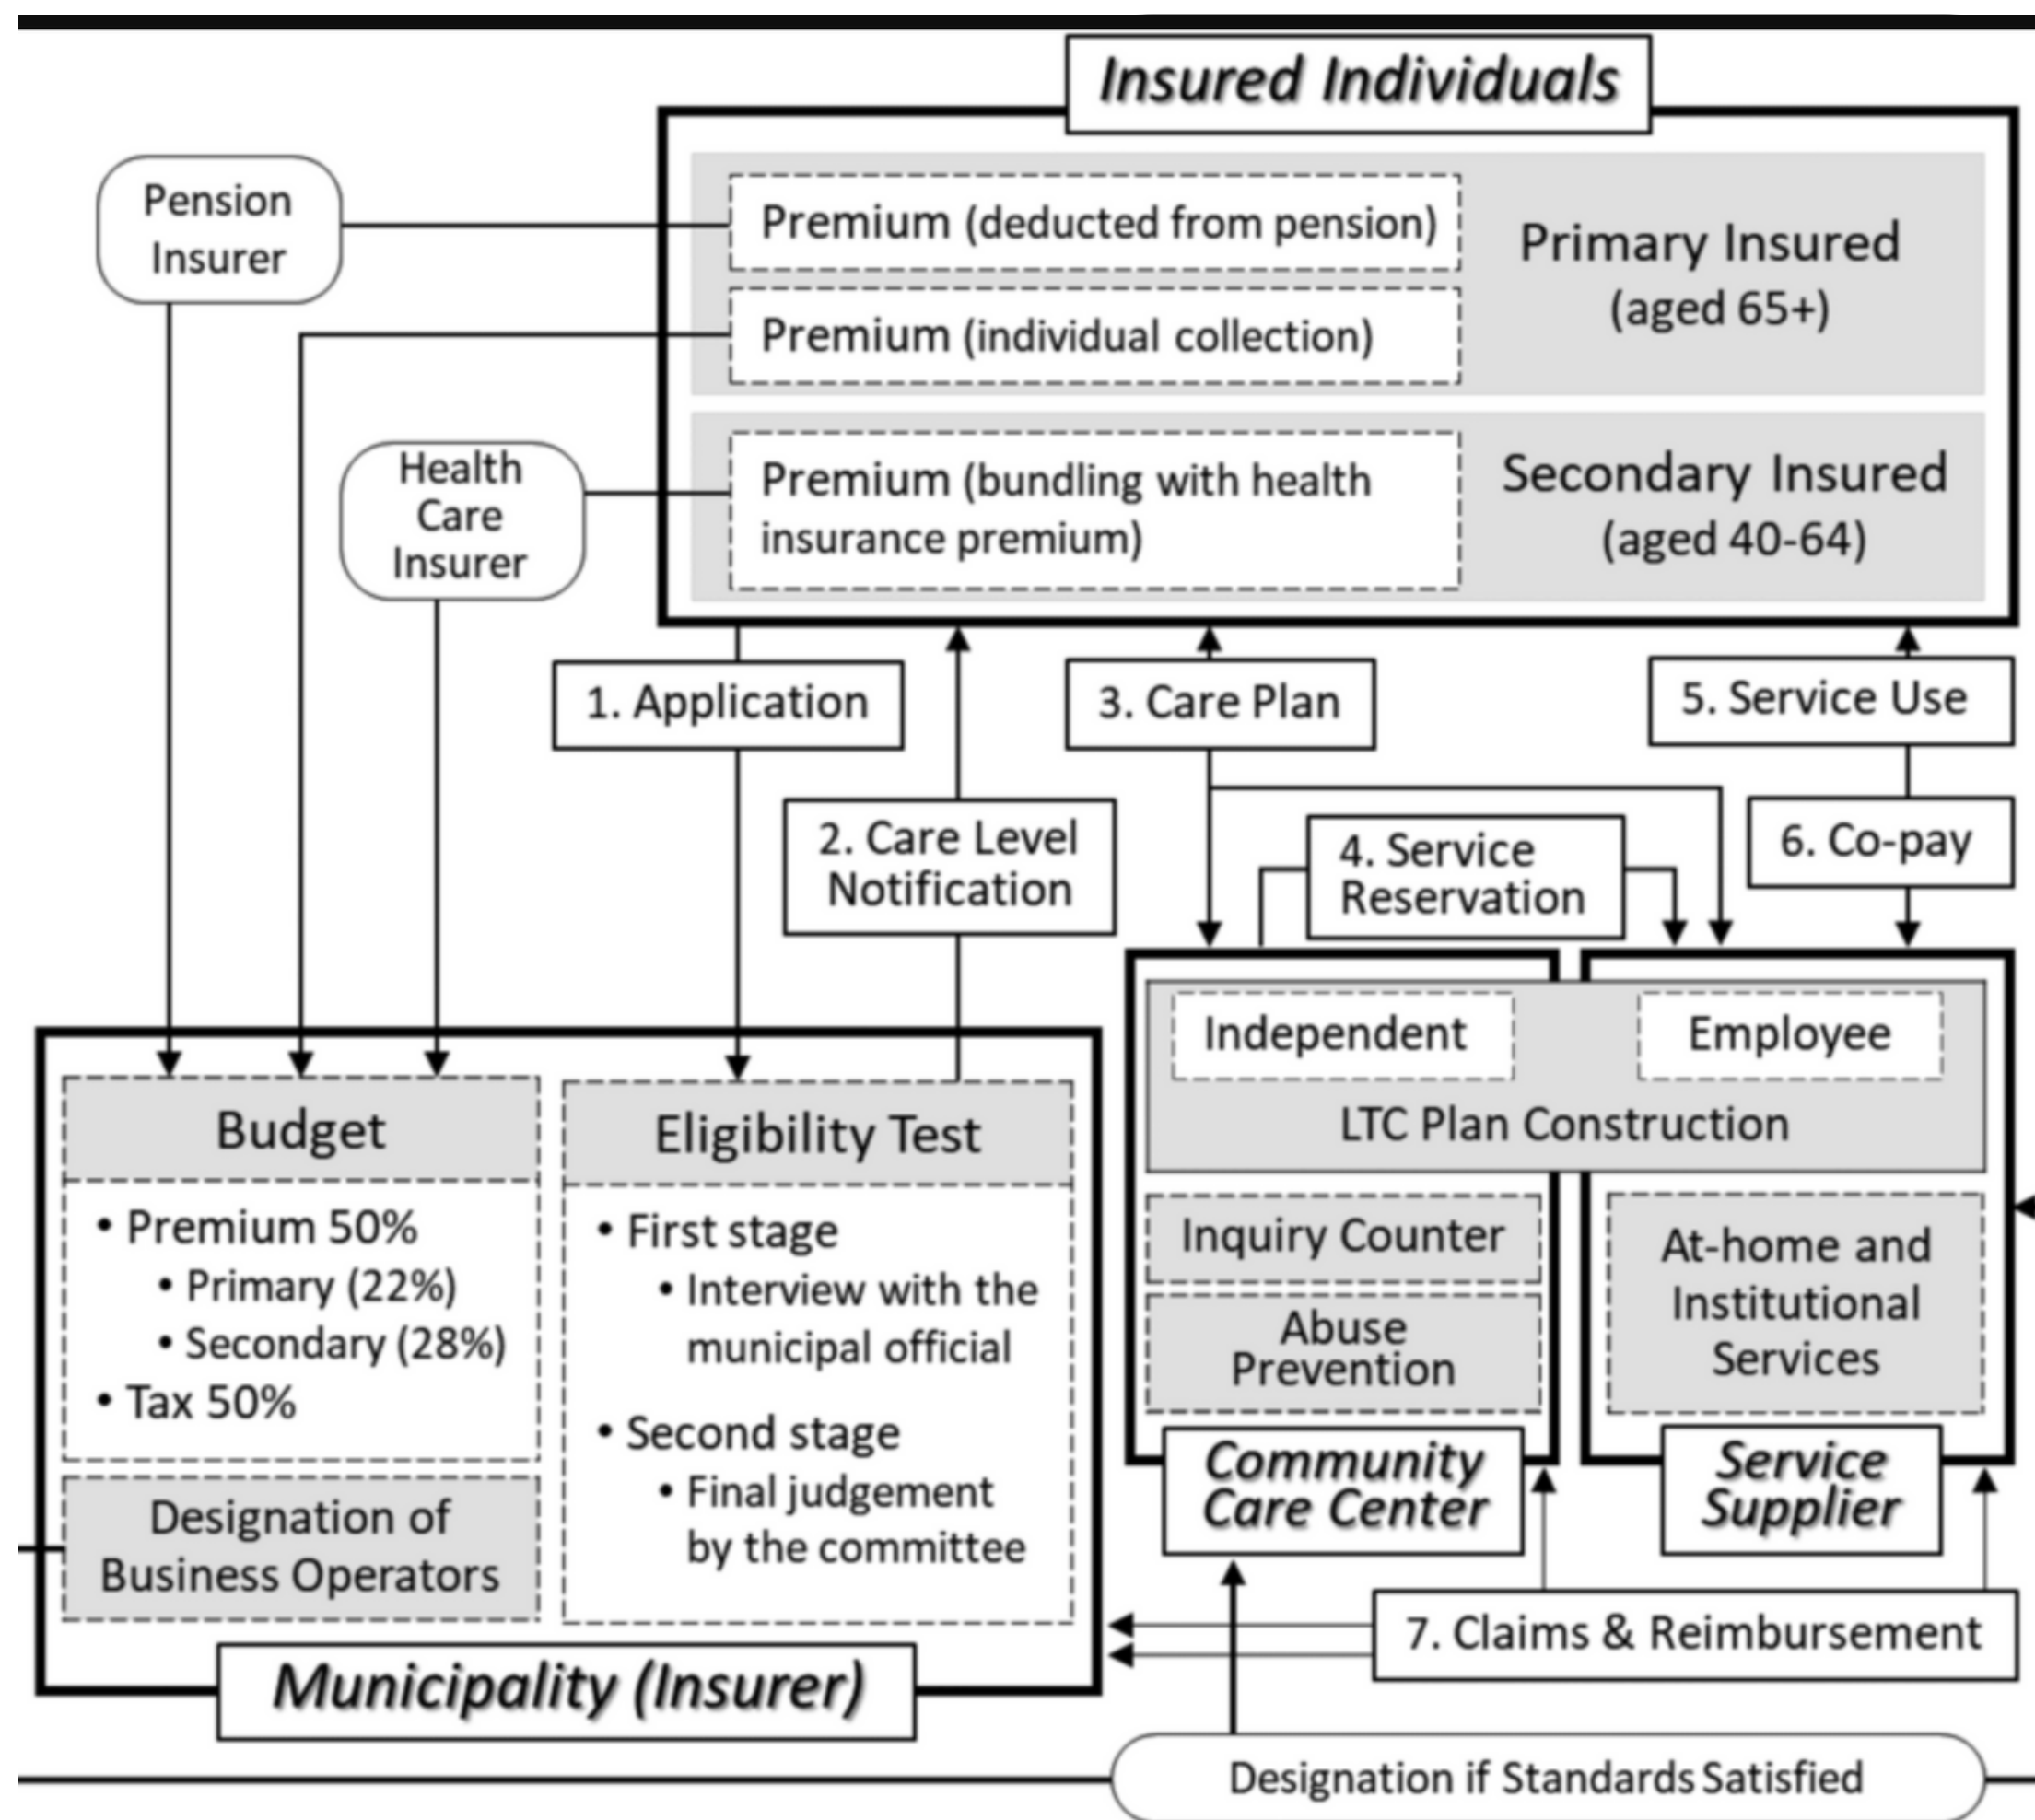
Insured Individuals

Pension Insurer

Premium (deducted from pension)

Premium (individual collection)

Primary Insured (aged 65+)

Health Care Insurer

Premium (bundling with health insurance premium)

Secondary Insured (aged 40-64)

1. Application

2. Care Level Notification

3. Care Plan

4. Service Reservation

5. Service Use

6. Co-pay

Independent

Employee

LTC Plan Construction

Inquiry Counter

Abuse Prevention

At-home and Institutional Services

Community Care Center

Service Supplier

Budget

• Premium 50%
• Primary (22%)
• Secondary (28%)
• Tax 50%

Designation of Business Operators

Eligibility Test

• First stage
• Interview with the municipal official
• Second stage
• Final judgement by the committee

Municipality (Insurer)

7. Claims & Reimbursement

Designation if Standards Satisfied